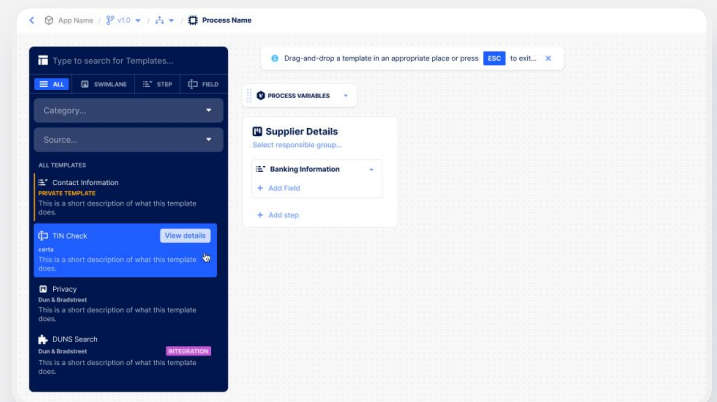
App Name / v1.0 / Process Name

Type to search for Templates...

ALL | SWIMLANE | STEP | FIELD

Category...

Source...

ALL TEMPLATES

Contact Information
PRIVATE TEMPLATE
This is a short description of what this template does.

TIN Check
View details
certa
This is a short description of what this template does.

Privacy
Dun & Bradstreet
This is a short description of what this template does.

DUNS Search
Dun & Bradstreet
INTEGRATION
This is a short description of what this template does.

Drag-and-drop a template in an appropriate place or press ESC to exit...

PROCESS VARIABLES

Supplier Details
Select responsible group...

Banking Information
+ Add Field

+ Add step